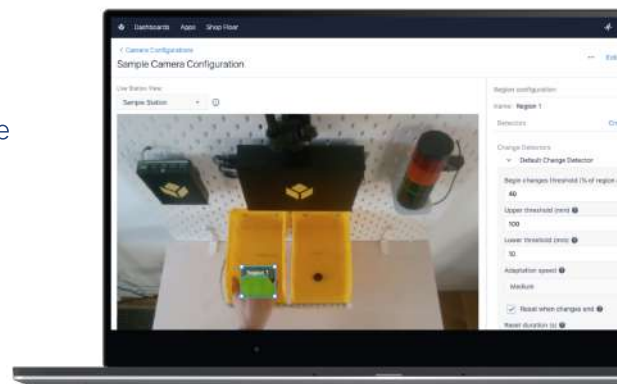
e

Dashboards Apps Shop Floor

< Camera Configurations
Sample Camera Configuration

Live Station View
Sample Station

Region 1

Region configuration
Name Region 1
Detectors Cr
Change Detectors
Default Change Detector
Begin changes threshold (% of region
40
Upper threshold (mm)
100
Lower threshold (mm)
10
Adaptation speed
Medium
Reset when changes end
Never duration (s)

Edit